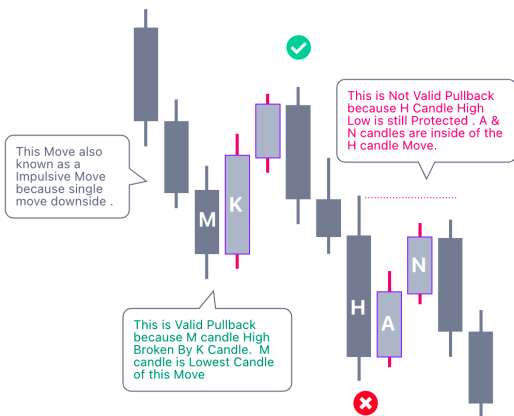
This Move also known as a Impulsive Move because single move downside .

M

K

This is Valid Pullback because M candle High Broken By K Candle. M candle is Lowest Candle of this Move

This is Not Valid Pullback because H Candle High Low is still Protected . A & N candles are inside of the H candle Move.

N

H

A